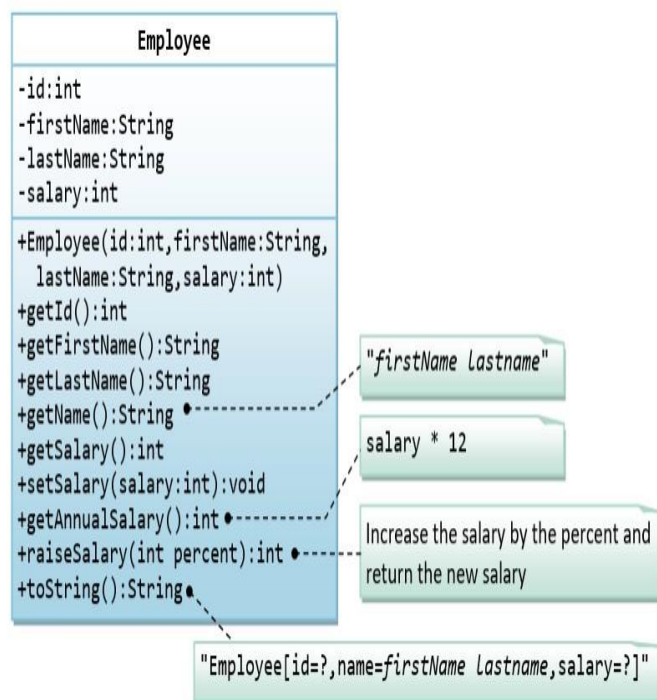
Employee

-id:int
-firstName:String
-lastName:String
-salary:int

+Employee(id:int,firstName:String, lastName:String,salary:int)
+getId():int
+getFirstName():String
+getLastName():String
+getName():String
+getSalary():int
+setSalary(salary:int):void
+getAnnualSalary():int
+raiseSalary(int percent):int
+toString():String

"firstName Lastname"

salary * 12

Increase the salary by the percent and return the new salary

"Employee[id=?,name=firstName Lastname,salary=?]"